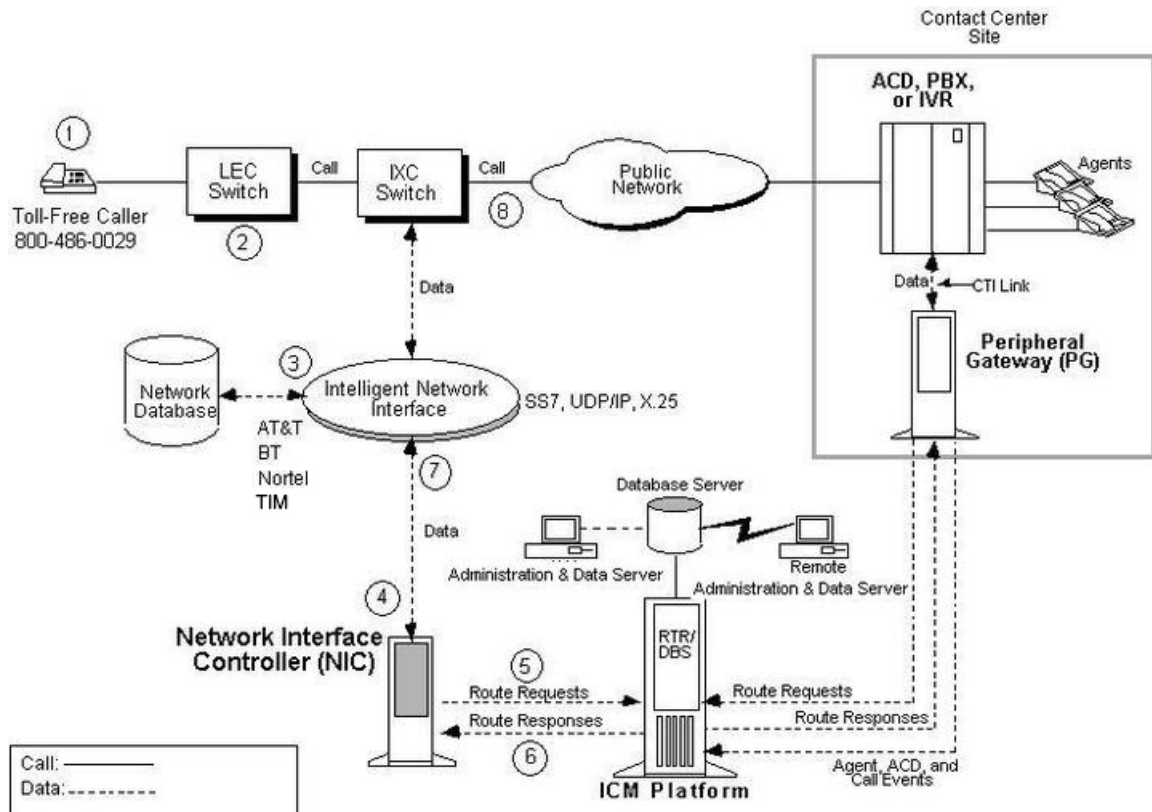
Contact Center Site

ACD, PBX, or IVR

1

Toll-Free Caller
800-486-0029

LEC Switch

2

Call

IXC Switch

Call

8

Public Network

Agents

Data

CTI Link

Peripheral Gateway (PG)

Data

3

Network Database

Intelligent Network Interface

SS7, UDP/IP, X.25

AT&T
BT
Nortel
TIM

7

Data

Database Server

Administration & Data Server

Remote
Administration & Data Server

4

Network Interface Controller (NIC)

RTR/ DBS

5

Route Requests

Route Responses

6

Route Requests

Route Responses

Agent, ACD, and Call Events

ICM Platform

Call:
Data: